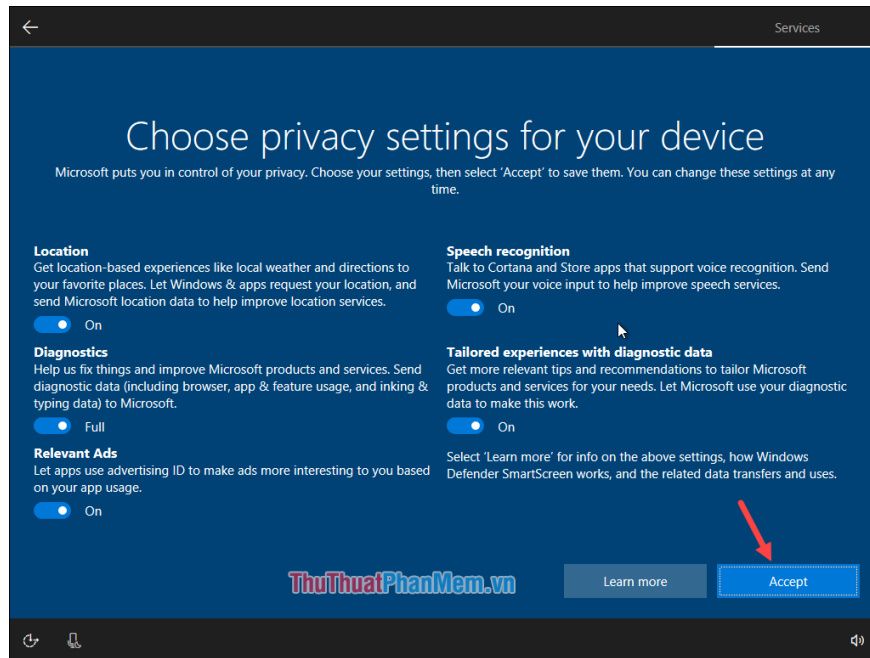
Services

Choose privacy settings for your device

Microsoft puts you in control of your privacy. Choose your settings, then select 'Accept' to save them. You can change these settings at any time.

Location
Get location-based experiences like local weather and directions to your favorite places. Let Windows & apps request your location, and send Microsoft location data to help improve location services.
On

Diagnostics
Help us fix things and improve Microsoft products and services. Send diagnostic data (including browser, app & feature usage, and inking & typing data) to Microsoft.
Full

Relevant Ads
Let apps use advertising ID to make ads more interesting to you based on your app usage.
On

Speech recognition
Talk to Cortana and Store apps that support voice recognition. Send Microsoft your voice input to help improve speech services.
On

Tailored experiences with diagnostic data
Get more relevant tips and recommendations to tailor Microsoft products and services for your needs. Let Microsoft use your diagnostic data to make this work.
On

Select 'Learn more' for info on the above settings, how Windows Defender SmartScreen works, and the related data transfers and uses.

ThuThuatPhanMem.vn

Learn more

Accept